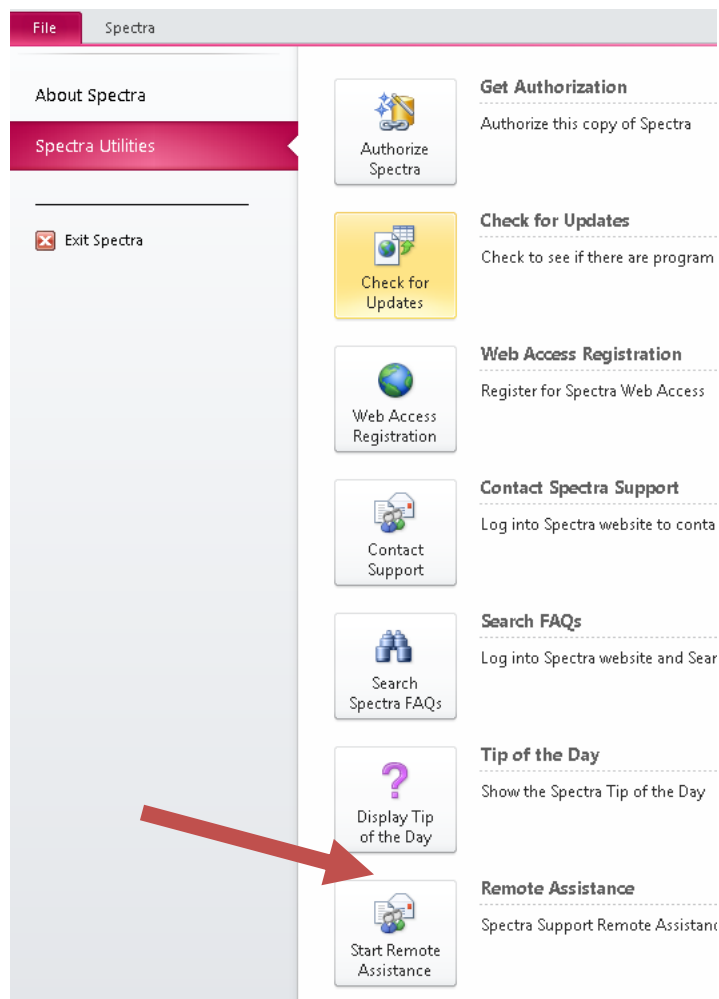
File Spectra

About Spectra

Spectra Utilities

Exit Spectra

Authorize Spectra

Get Authorization

Authorize this copy of Spectra

Check for Updates

Check for Updates

Check to see if there are program

Web Access Registration

Web Access Registration

Register for Spectra Web Access

Contact Support

Contact Spectra Support

Log into Spectra website to conta

Search Spectra FAQs

Search FAQs

Log into Spectra website and Sear

Display Tip of the Day

Tip of the Day

Show the Spectra Tip of the Day

Start Remote Assistance

Remote Assistance

Spectra Support Remote Assistanc